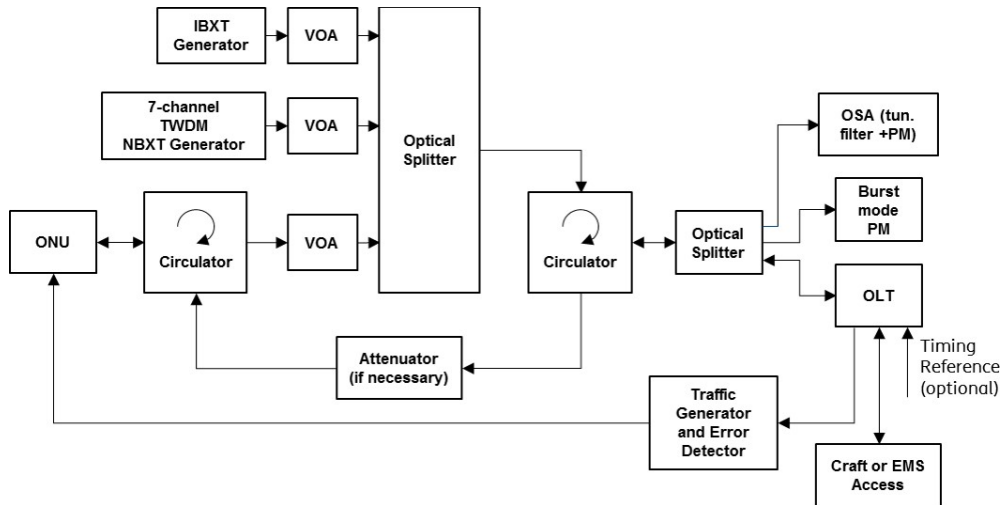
IBXT Generator

VOA

7-channel TWDM NBXT Generator

VOA

Optical Splitter

OSA (tun. filter +PM)

Burst mode PM

ONU

Circulator

VOA

Circulator

Optical Splitter

OLT

Timing Reference (optional)

Attenuator (if necessary)

Traffic Generator and Error Detector

Craft or EMS Access